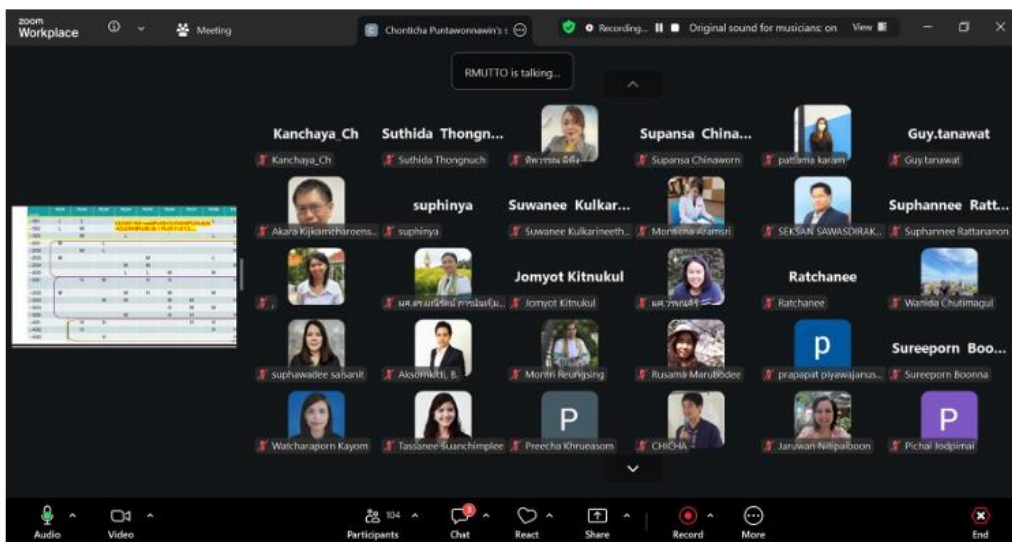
zoom Workplace

Meeting

Chonticha Puntawonnawin's

Recording...

Original sound for musicians: on

View

RMUTTO is talking...

Kanchaya_Ch

Kanchaya_Ch

Suthida Thongn...

Suthida Thongnuch

ทิพวรรณ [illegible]

Supansa China...

Supansa Chinaworn

pattama karam

Guy.tanawat

Guy.tanawat

Akara Kijkamcharoens...

suphinya

suphinya

Suwanee Kulkar...

Suwanee Kulkarineeth...

Monticha Aramsri

SEKSAN SAWASDIRAK...

Suphannee Ratt...

Suphannee Rattananon

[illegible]

Jomyot Kitnukul

Jomyot Kitnukul

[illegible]

Ratchanee

Ratchanee

Wanida Chutimagul

suphawadee saisanit

Aksornkiti, B.

Montri Reungsing

Rusama Marubodee

p

prapapat piyawajanus...

Sureeporn Boo...

Sureeporn Boonna

Watcharaporn Kayom

Tassanee Suanchimplee

P

Preecha Khrueasom

CHICHA

Jaruwan Nitipaiboon

P

Pichai Jodpimai

Audio

Video

104

Participants

Chat

React

Share

Record

More

End